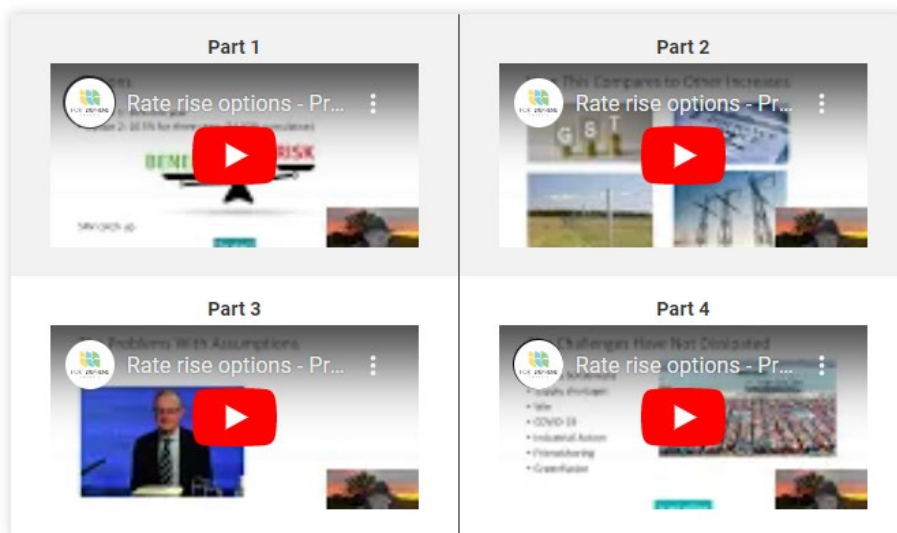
Part 1

Rate rise options - Pr...

BENE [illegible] RISK

Part 2

How This Compares to Other Increases

Rate rise options - Pr...

G S T

Part 3

Problems With Assumptions

Rate rise options - Pr...

Part 4

Challenges Have Not Dissipated

Rate rise options - Pr...

• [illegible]
• War
• COVID-19
• Industrial Action
• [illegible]
• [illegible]